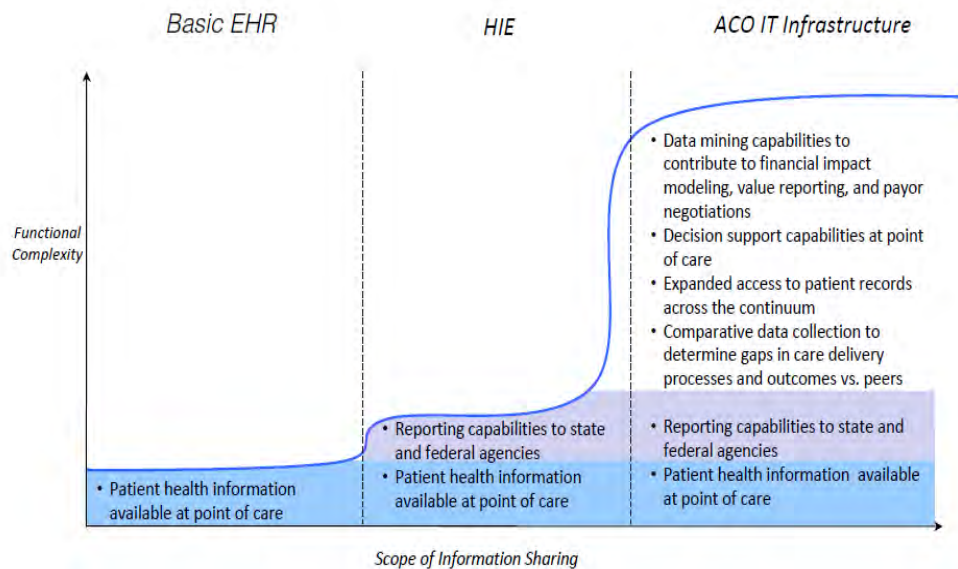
Basic EHR

HIE

ACO IT Infrastructure

Functional Complexity

• Data mining capabilities to contribute to financial impact modeling, value reporting, and payor negotiations
• Decision support capabilities at point of care
• Expanded access to patient records across the continuum
• Comparative data collection to determine gaps in care delivery processes and outcomes vs. peers

• Reporting capabilities to state and federal agencies
• Patient health information available at point of care

• Reporting capabilities to state and federal agencies
• Patient health information available at point of care

• Patient health information available at point of care

Scope of Information Sharing